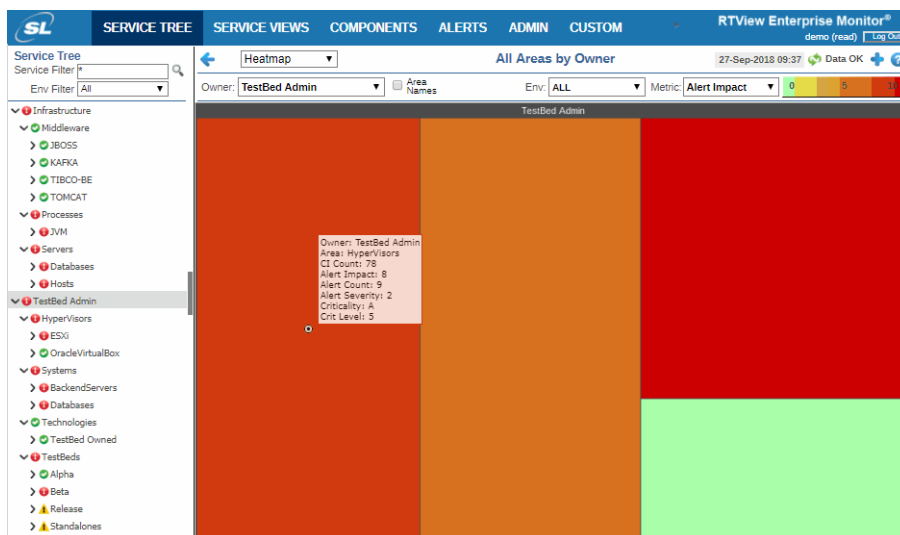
SL SERVICE TREE SERVICE VIEWS COMPONENTS ALERTS ADMIN CUSTOM

RTView Enterprise Monitor®
demo (read) Log Out

Service Tree
Service Filter *
Env Filter All

Heatmap
All Areas by Owner
27-Sep-2018 09:37 Data OK

Owner: TestBed Admin
Area Names
Env: ALL
Metric: Alert Impact
0 5 10

Infrastructure
Middleware
JBOSS
KAFKA
TIBCO-BE
TOMCAT
Processes
JVM
Servers
Databases
Hosts
TestBed Admin
HyperVisors
ESXi
OracleVirtualBox
Systems
BackendServers
Databases
Technologies
TestBed Owned
TestBeds
Alpha
Beta
Release
Standalones

TestBed Admin

Owner: TestBed Admin
Area: HyperVisors
CI Count: 78
Alert Impact: 8
Alert Count: 9
Alert Severity: 2
Criticality: A
Crit Level: 5